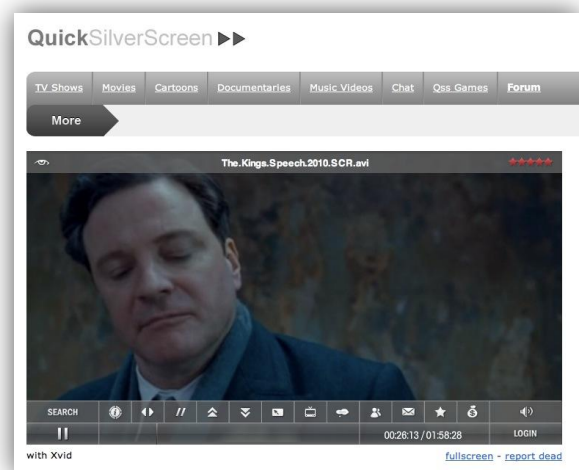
QuickSilverScreen ▶▶

TV Shows Movies Cartoons Documentaries Music Videos Chat Qss Games Forum

More

The.Kings.Speech.2010.SCR.avi

SEARCH

00:26:13 / 01:58:28

LOGIN

with Xvid

fullscreen - report dead